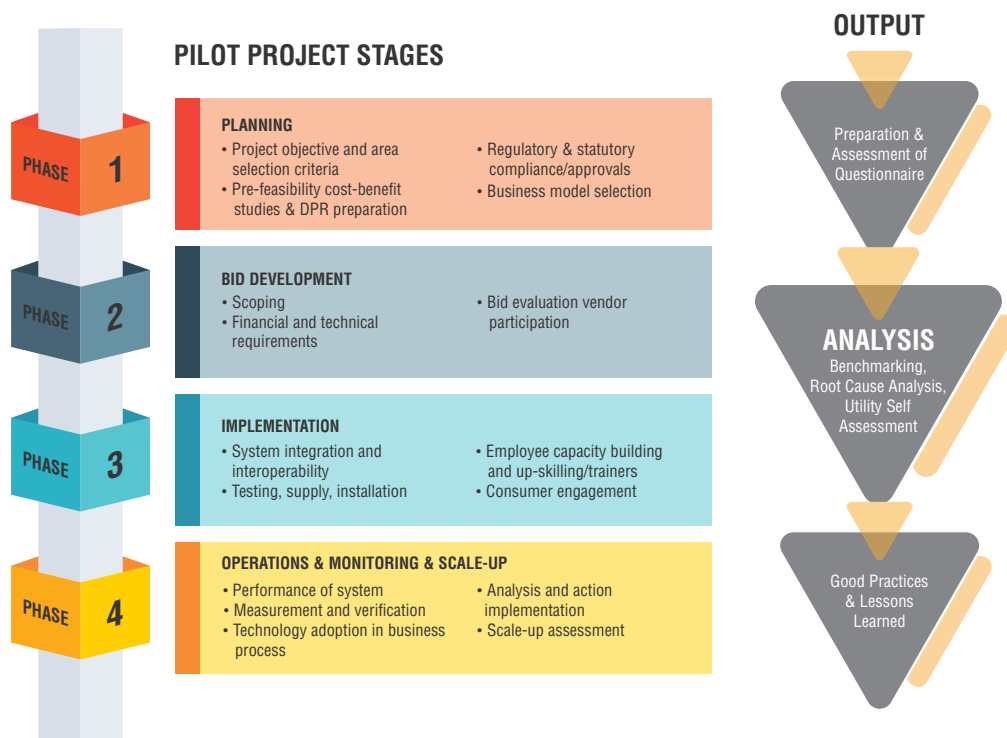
PILOT PROJECT STAGES

PHASE 1

PLANNING
• Project objective and area selection criteria
• Pre-feasibility cost-benefit studies & DPR preparation
• Regulatory & statutory compliance/approvals
• Business model selection

PHASE 2

BID DEVELOPMENT
• Scoping
• Financial and technical requirements
• Bid evaluation vendor participation

PHASE 3

IMPLEMENTATION
• System integration and interoperability
• Testing, supply, installation
• Employee capacity building and up-skilling/trainers
• Consumer engagement

PHASE 4

OPERATIONS & MONITORING & SCALE-UP
• Performance of system
• Measurement and verification
• Technology adoption in business process
• Analysis and action implementation
• Scale-up assessment

OUTPUT

Preparation & Assessment of Questionnaire

ANALYSIS
Benchmarking, Root Cause Analysis, Utility Self Assessment

Good Practices & Lessons Learned